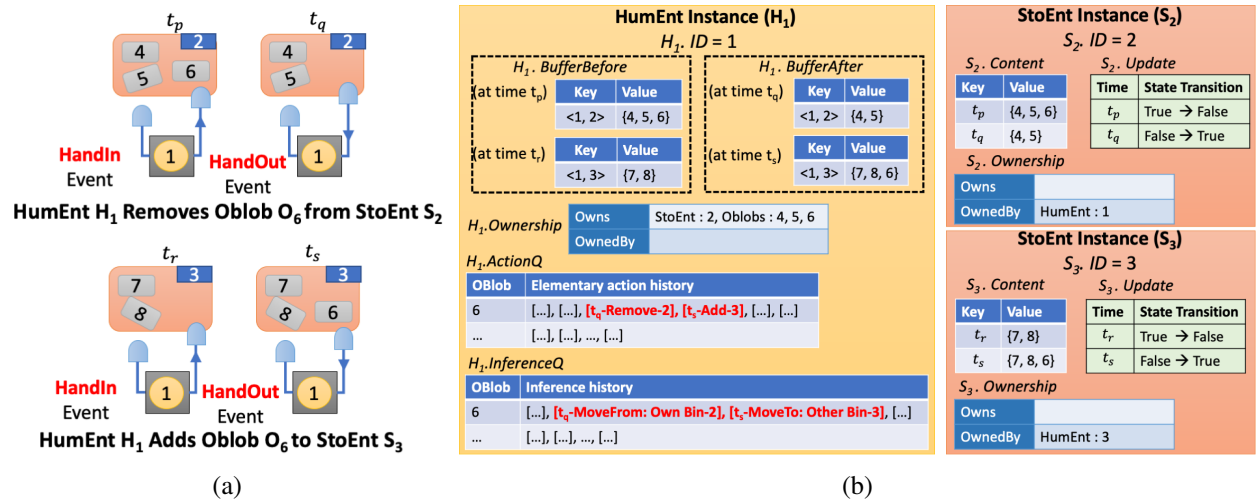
$t_p$ $t_q$

4 2 5 6 4 2 5

1 1

HandIn Event HandOut Event

HumEnt $H_1$ Removes Oblob $O_6$ from StoEnt $S_2$

$t_r$ $t_s$

7 3 8 7 3 8 6

1 1

HandIn Event HandOut Event

HumEnt $H_1$ Adds Oblob $O_6$ to StoEnt $S_3$

(a)

HumEnt Instance ($H_1$)

$H_1$. ID = 1

$H_1$. BufferBefore

(at time $t_p$)

| Key | Value |
|---|---|
| <1, 2> | {4, 5, 6} |

(at time $t_r$)

| Key | Value |
|---|---|
| <1, 3> | {7, 8} |

$H_1$. BufferAfter

(at time $t_q$)

| Key | Value |
|---|---|
| <1, 2> | {4, 5} |

(at time $t_s$)

| Key | Value |
|---|---|
| <1, 3> | {7, 8, 6} |

$H_1$.Ownership

| Owns | StoEnt : 2, Oblobs : 4, 5, 6 |
|---|---|
| OwnedBy | |

$H_1$.ActionQ

| OBlob | Elementary action history |
|---|---|
| 6 | [...], [...], [$t_q$-Remove-2], [$t_s$-Add-3], [...], [...] |
| ... | [...], [...], ..., [...] |

$H_1$.InferenceQ

| OBlob | Inference history |
|---|---|
| 6 | [...], [$t_q$-MoveFrom: Own Bin-2], [$t_s$-MoveTo: Other Bin-3], [...] |
| ... | [...], [...], ..., [...] |

StoEnt Instance ($S_2$)

$S_2$. ID = 2

$S_2$. Content

| Key | Value |
|---|---|
| $t_p$ | {4, 5, 6} |
| $t_q$ | {4, 5} |

$S_2$. Update

| Time | State Transition |
|---|---|
| $t_p$ | True → False |
| $t_q$ | False → True |

$S_2$. Ownership

| Owns | |
|---|---|
| OwnedBy | HumEnt : 1 |

StoEnt Instance ($S_3$)

$S_3$. ID = 3

$S_3$. Content

| Key | Value |
|---|---|
| $t_r$ | {7, 8} |
| $t_s$ | {7, 8, 6} |

$S_3$. Update

| Time | State Transition |
|---|---|
| $t_r$ | True → False |
| $t_s$ | False → True |

$S_3$. Ownership

| Owns | |
|---|---|
| OwnedBy | HumEnt : 3 |

(b)